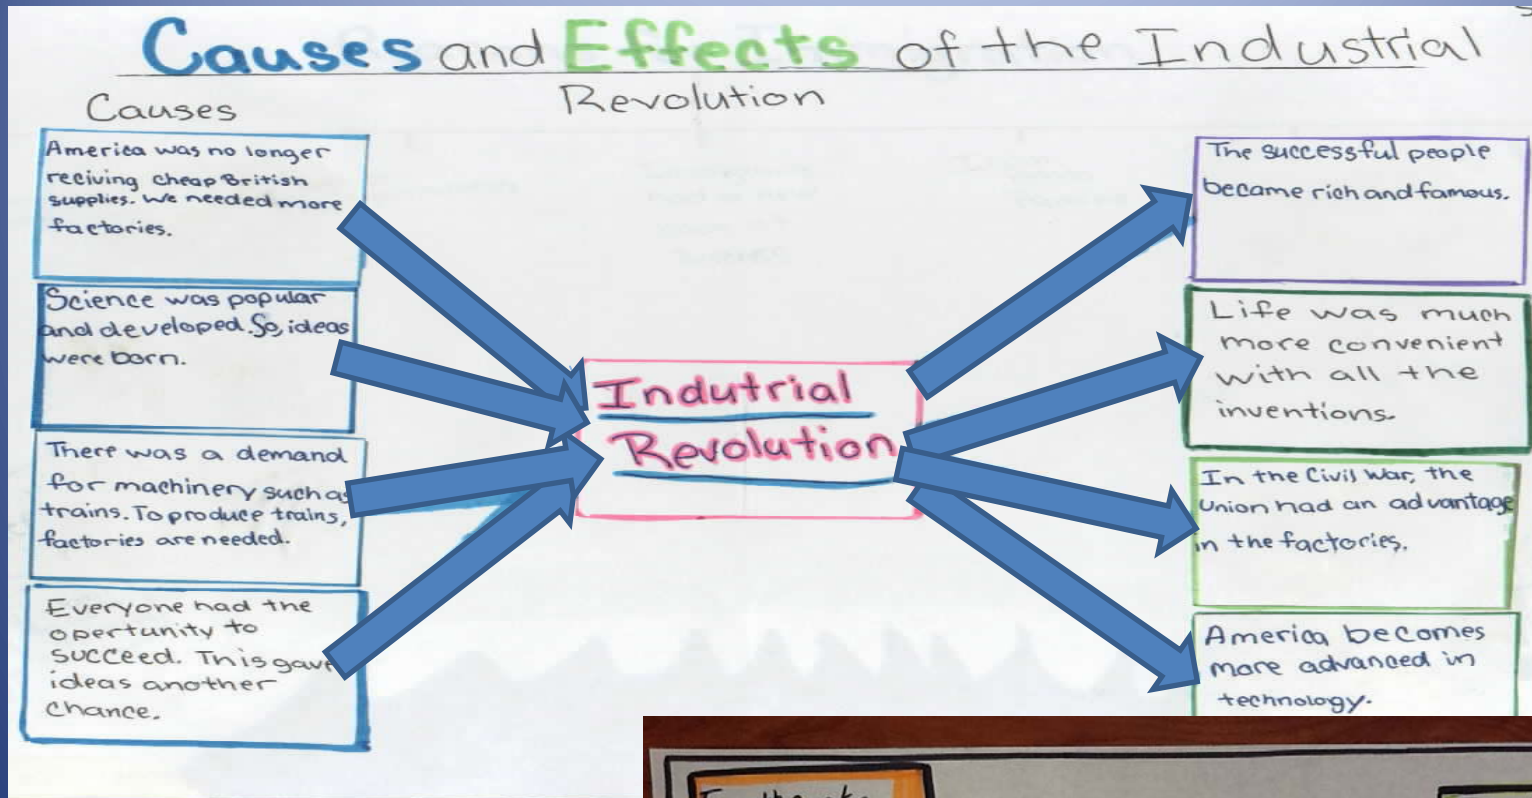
Causes and Effects of the Industrial Revolution

Causes

America was no longer reciving cheap British supplies. We needed more factories.

Science was popular and developed. So, ideas were born.

There was a demand for machinery such as trains. To produce trains, factories are needed.

Everyone had the opertunity to succeed. This gave ideas another chance.

Indutrial Revolution

The successful people became rich and famous.

Life was much more convenient with all the inventions.

In the Civil War, the Union had an advantage in the factories.

America becomes more advanced in technology.

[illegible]